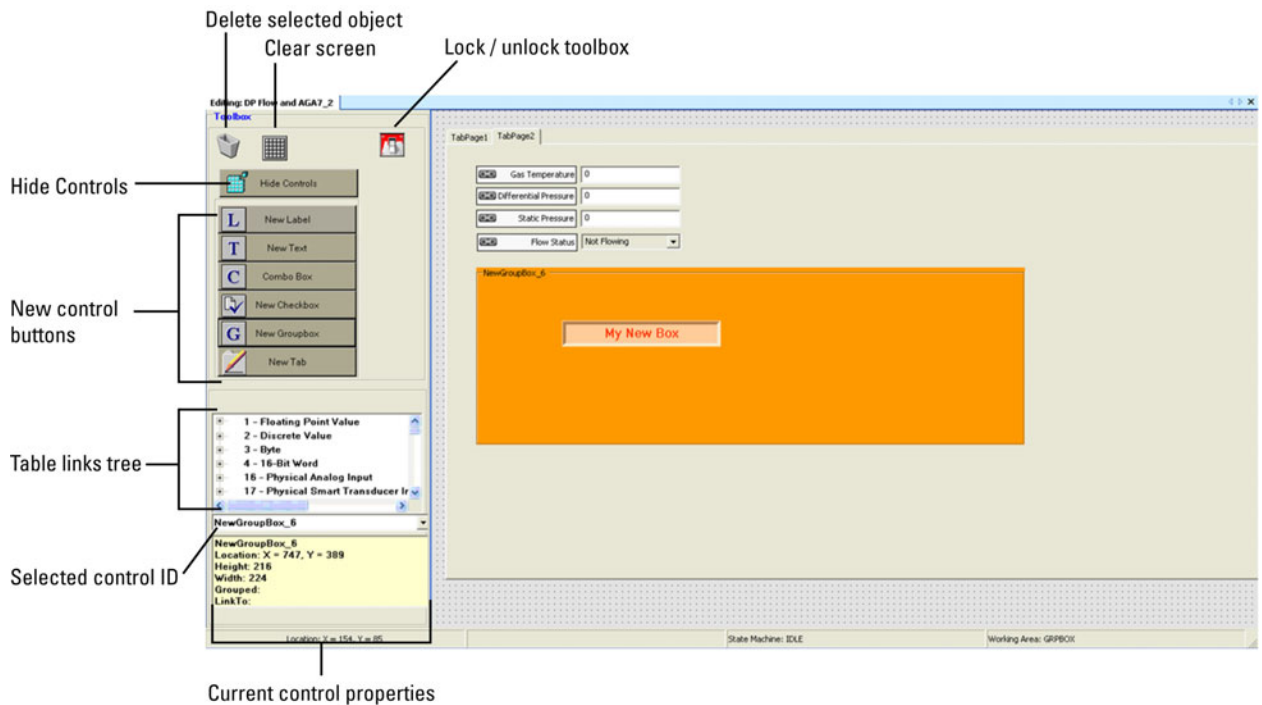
Delete selected object

Clear screen

Lock / unlock toolbox

Editing: DP Flow and AGA7_2

Toolbox

Hide Controls

Hide Controls

L New Label

T New Text

C Combo Box

New Checkbox

G New Groupbox

New Tab

New control buttons

Table links tree

1 - Floating Point Value
2 - Discrete Value
3 - Byte
4 - 16-Bit Word
16 - Physical Analog Input
17 - Physical Smart Transducer In

NewGroupBox_6

Selected control ID

NewGroupBox_6
Location: X = 747, Y = 389
Height: 216
Width: 224
Grouped:
LinkTo:

Location: X = 154, Y = 85

Current control properties

TabPage1 TabPage2

Gas Temperature 0
Differential Pressure 0
Static Pressure 0
Flow Status Not Flowing

NewGroupBox_6

My New Box

State Machine: IDLE

Working Area: GRPBOX